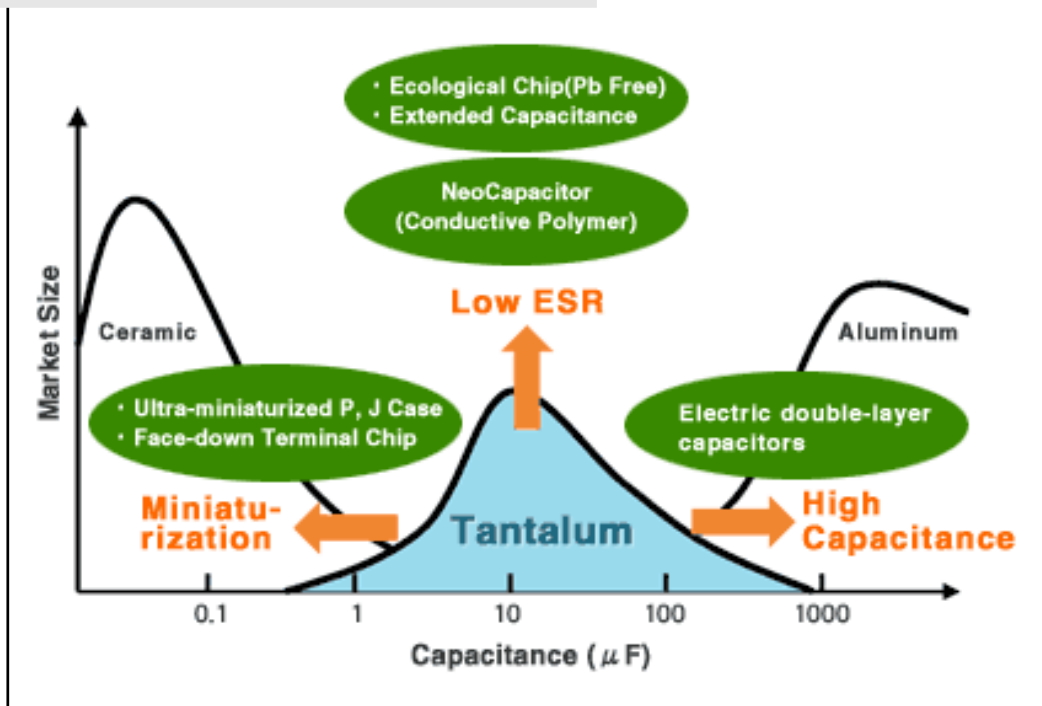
・Ecological Chip(Pb Free)
・Extended Capacitance

NeoCapacitor
(Conductive Polymer)

Low ESR

Market Size

Ceramic

Aluminum

・Ultra-miniaturized P, J Case
・Face-down Terminal Chip

Electric double-layer capacitors

Miniaturization

Tantalum

High Capacitance

0.1

1

10

100

1000

Capacitance ($\mu$F)